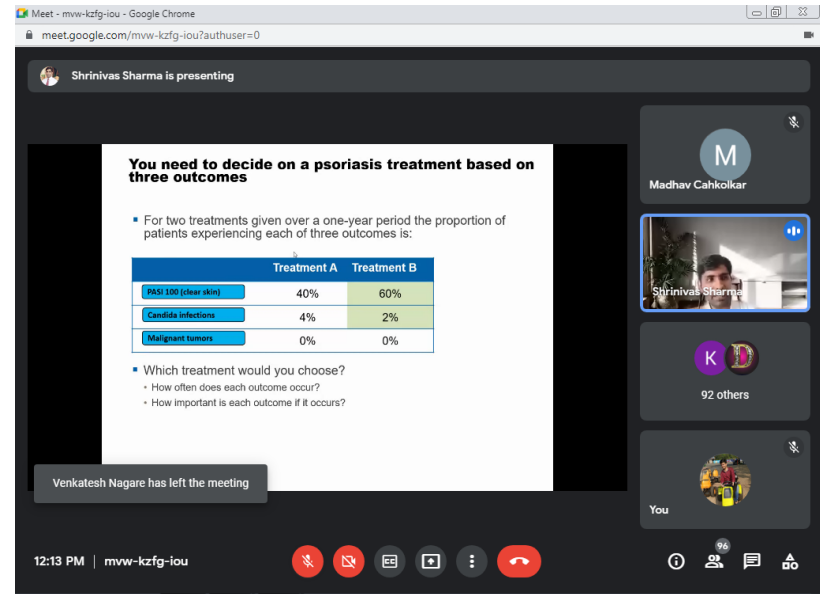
Meet - mvw-kzfg-iou - Google Chrome

meet.google.com/mvw-kzfg-iou?authuser=0

Shrinivas Sharma is presenting

You need to decide on a psoriasis treatment based on three outcomes

For two treatments given over a one-year period the proportion of patients experiencing each of three outcomes is:

| | Treatment A | Treatment B |
|---|---|---|
| PASI 100 (clear skin) | 40% | 60% |
| Candida infections | 4% | 2% |
| Malignant tumors | 0% | 0% |

Which treatment would you choose?
How often does each outcome occur?
How important is each outcome if it occurs?

Venkatesh Nagare has left the meeting

M
Madhav Cahkolkar

Shrinivas Sharma

K D
92 others

You

12:13 PM | mvw-kzfg-iou

96